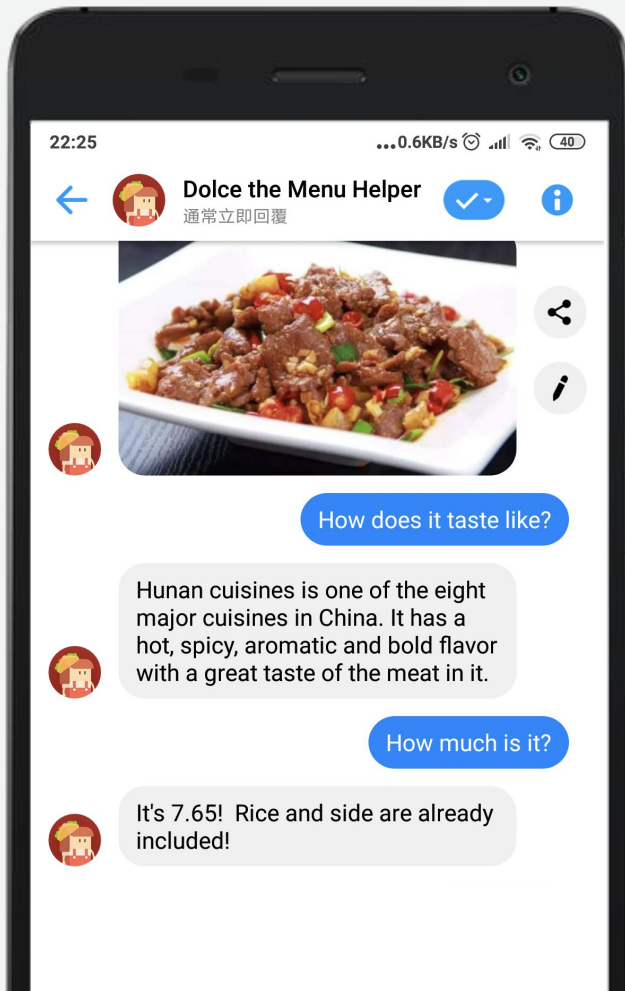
22:25

...0.6KB/s 40

Dolce the Menu Helper
通常立即回覆

How does it taste like?

Hunan cuisines is one of the eight major cuisines in China. It has a hot, spicy, aromatic and bold flavor with a great taste of the meat in it.

How much is it?

It's 7.65! Rice and side are already included!